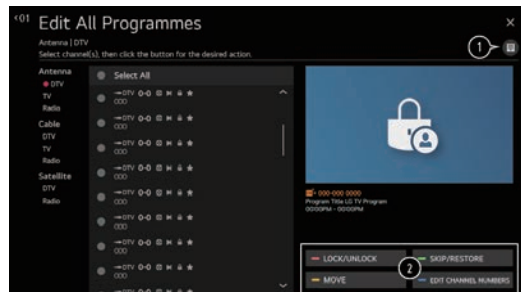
Edit All Programmes

Antenna | DTV
Select channel(s), then click the button for the desired action.

1

Antenna
DTV
TV
Radio
Cable
DTV
TV
Radio
Satellite
DTV
Radio

Select All
DTV 0-0
000
DTV 0-0
000
DTV 0-0
000
DTV 0-0
000
DTV 0-0
000
DTV 0-0
000
DTV 0-0
000
DTV 0-0
000
DTV 0-0
000
DTV 0-0

0-000 0000
Program Title LG TV Program
00:00PM - 00:00PM

2

LOCK/UNLOCK
SKIP/RESTORE
MOVE
EDIT CHANNEL NUMBERS